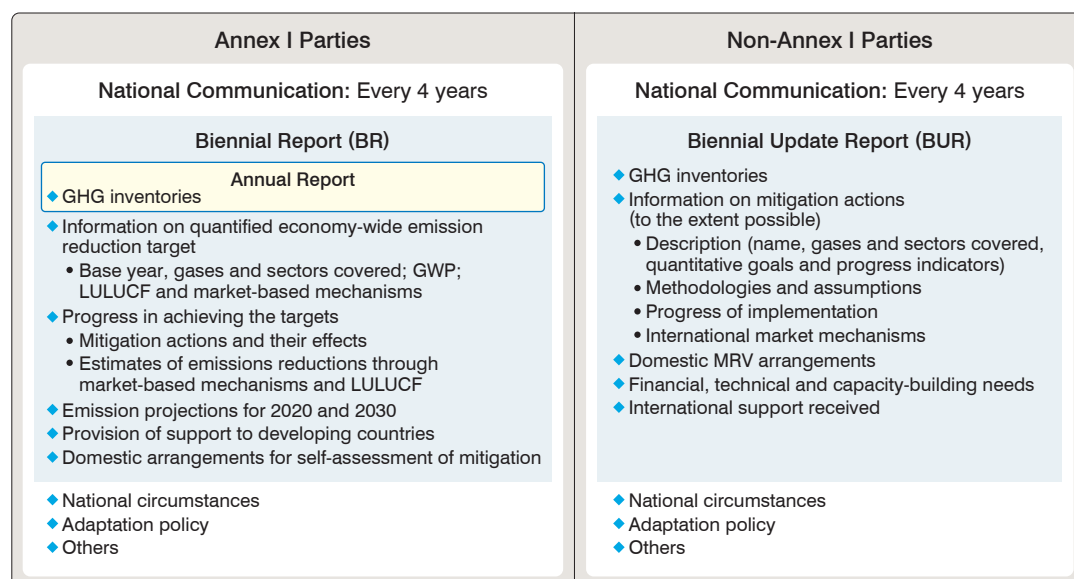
Annex I Parties

National Communication: Every 4 years

Biennial Report (BR)

Annual Report

◆ GHG inventories

◆ Information on quantified economy-wide emission reduction target

• Base year, gases and sectors covered; GWP; LULUCF and market-based mechanisms

◆ Progress in achieving the targets

• Mitigation actions and their effects

• Estimates of emissions reductions through market-based mechanisms and LULUCF

◆ Emission projections for 2020 and 2030

◆ Provision of support to developing countries

◆ Domestic arrangements for self-assessment of mitigation

◆ National circumstances

◆ Adaptation policy

◆ Others

Non-Annex I Parties

National Communication: Every 4 years

Biennial Update Report (BUR)

◆ GHG inventories

◆ Information on mitigation actions (to the extent possible)

• Description (name, gases and sectors covered, quantitative goals and progress indicators)

• Methodologies and assumptions

• Progress of implementation

• International market mechanisms

◆ Domestic MRV arrangements

◆ Financial, technical and capacity-building needs

◆ International support received

◆ National circumstances

◆ Adaptation policy

◆ Others